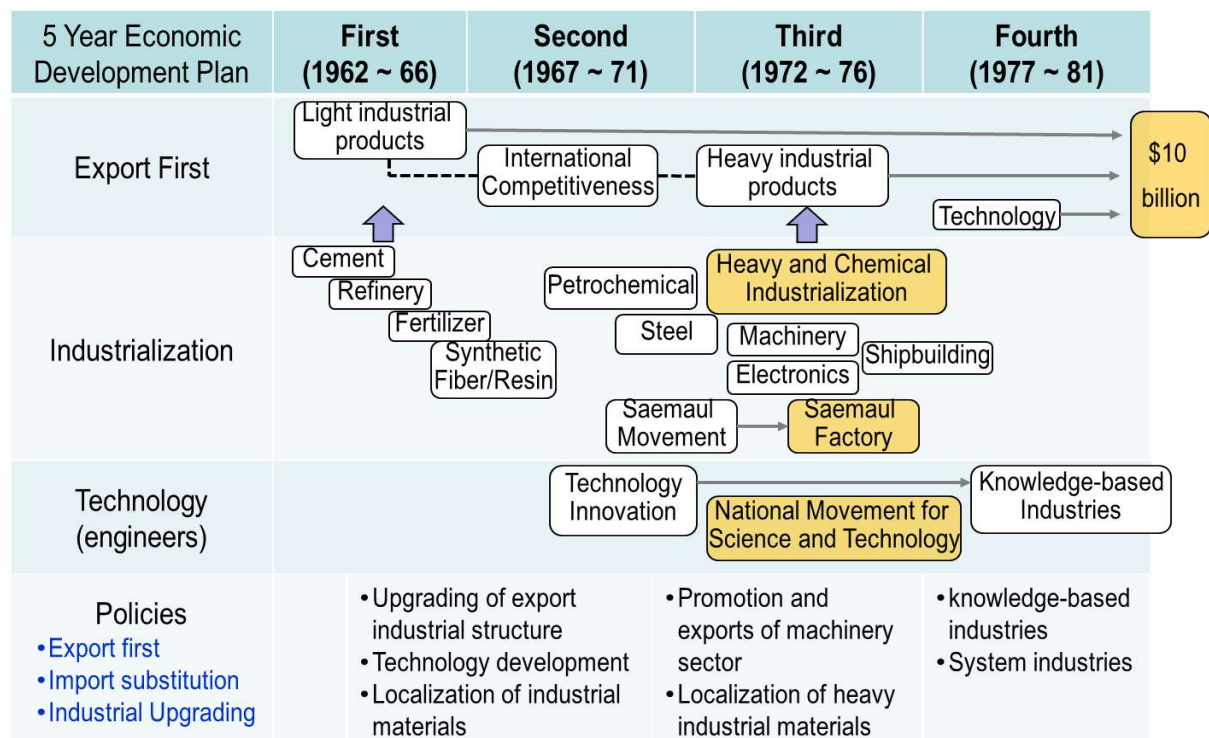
| 5 Year Economic Development Plan | First (1962 ~ 66) | Second (1967 ~ 71) | Third (1972 ~ 76) | Fourth (1977 ~ 81) |
|---|---|---|---|---|

Export First

Light industrial products

International Competitiveness

Heavy industrial products

Technology

$10 billion

Industrialization

Cement

Refinery

Fertilizer

Synthetic Fiber/Resin

Petrochemical

Heavy and Chemical Industrialization

Steel

Machinery

Shipbuilding

Electronics

Saemaul Movement

Saemaul Factory

Technology (engineers)

Technology Innovation

Knowledge-based Industries

National Movement for Science and Technology

Policies
• Export first
• Import substitution
• Industrial Upgrading

• Upgrading of export industrial structure
• Technology development
• Localization of industrial materials

• Promotion and exports of machinery sector
• Localization of heavy industrial materials

• knowledge-based industries
• System industries